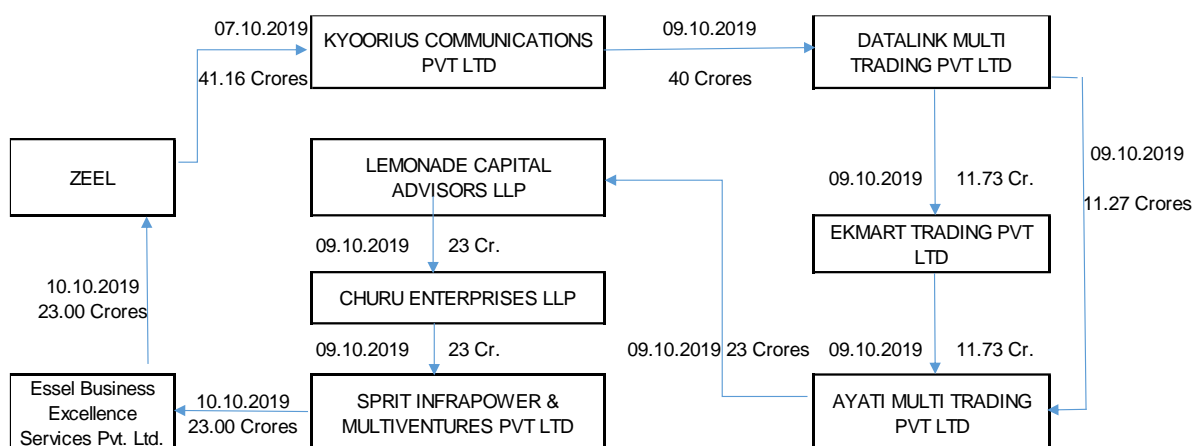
07.10.2019

41.16 Crores

KYOORIUS COMMUNICATIONS PVT LTD

09.10.2019

40 Crores

DATALINK MULTI TRADING PVT LTD

ZEEL

LEMONADE CAPITAL ADVISORS LLP

09.10.2019

11.27 Crores

09.10.2019

11.73 Cr.

EKMART TRADING PVT LTD

09.10.2019 23 Cr.

CHURU ENTERPRISES LLP

10.10.2019
23.00 Crores

09.10.2019 23 Cr.

09.10.2019 23 Crores

09.10.2019 11.73 Cr.

Essel Business Excellence Services Pvt. Ltd.

10.10.2019
23.00 Crores

SPRIT INFRAPOWER & MULTIVENTURES PVT LTD

AYATI MULTI TRADING PVT LTD